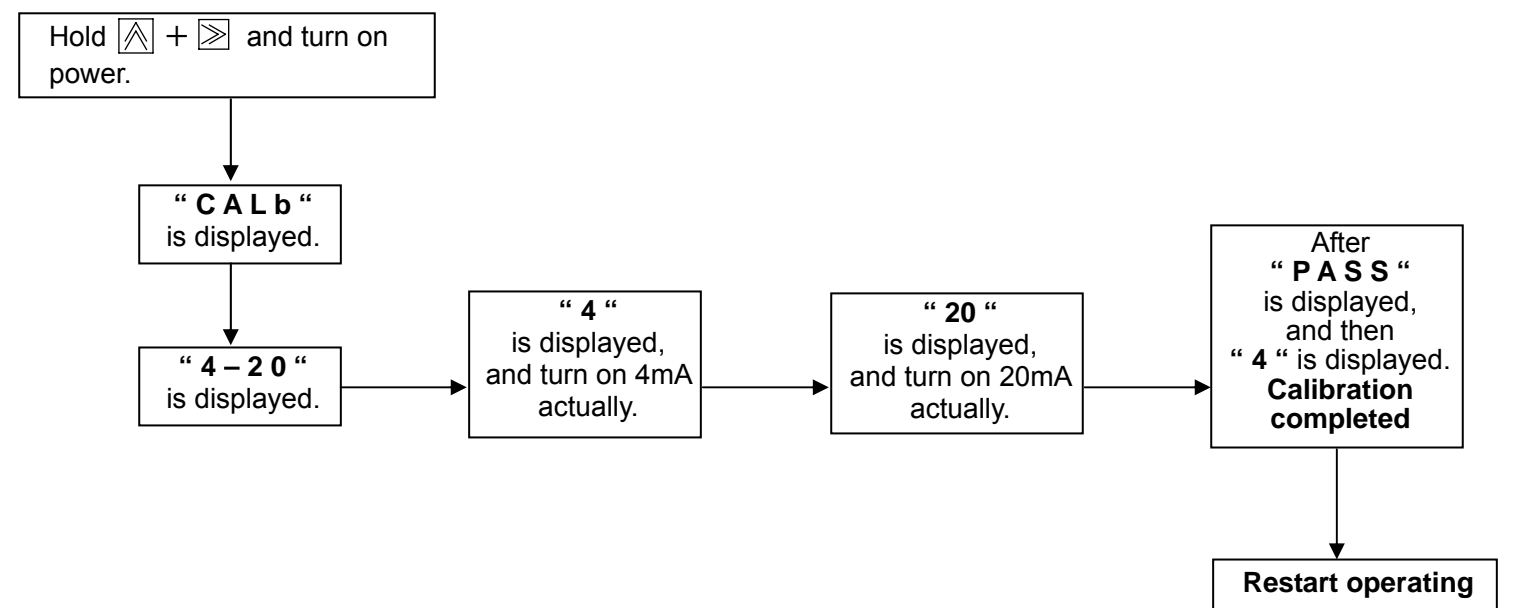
Hold ⩓ + ⪢ and turn on power.

" C A L b "
is displayed.

" 4 – 2 0 "
is displayed.

" 4 "
is displayed, and turn on 4mA actually.

" 20 "
is displayed, and turn on 20mA actually.

After
" P A S S "
is displayed, and then
" 4 " is displayed.
**Calibration completed**

**Restart operating**